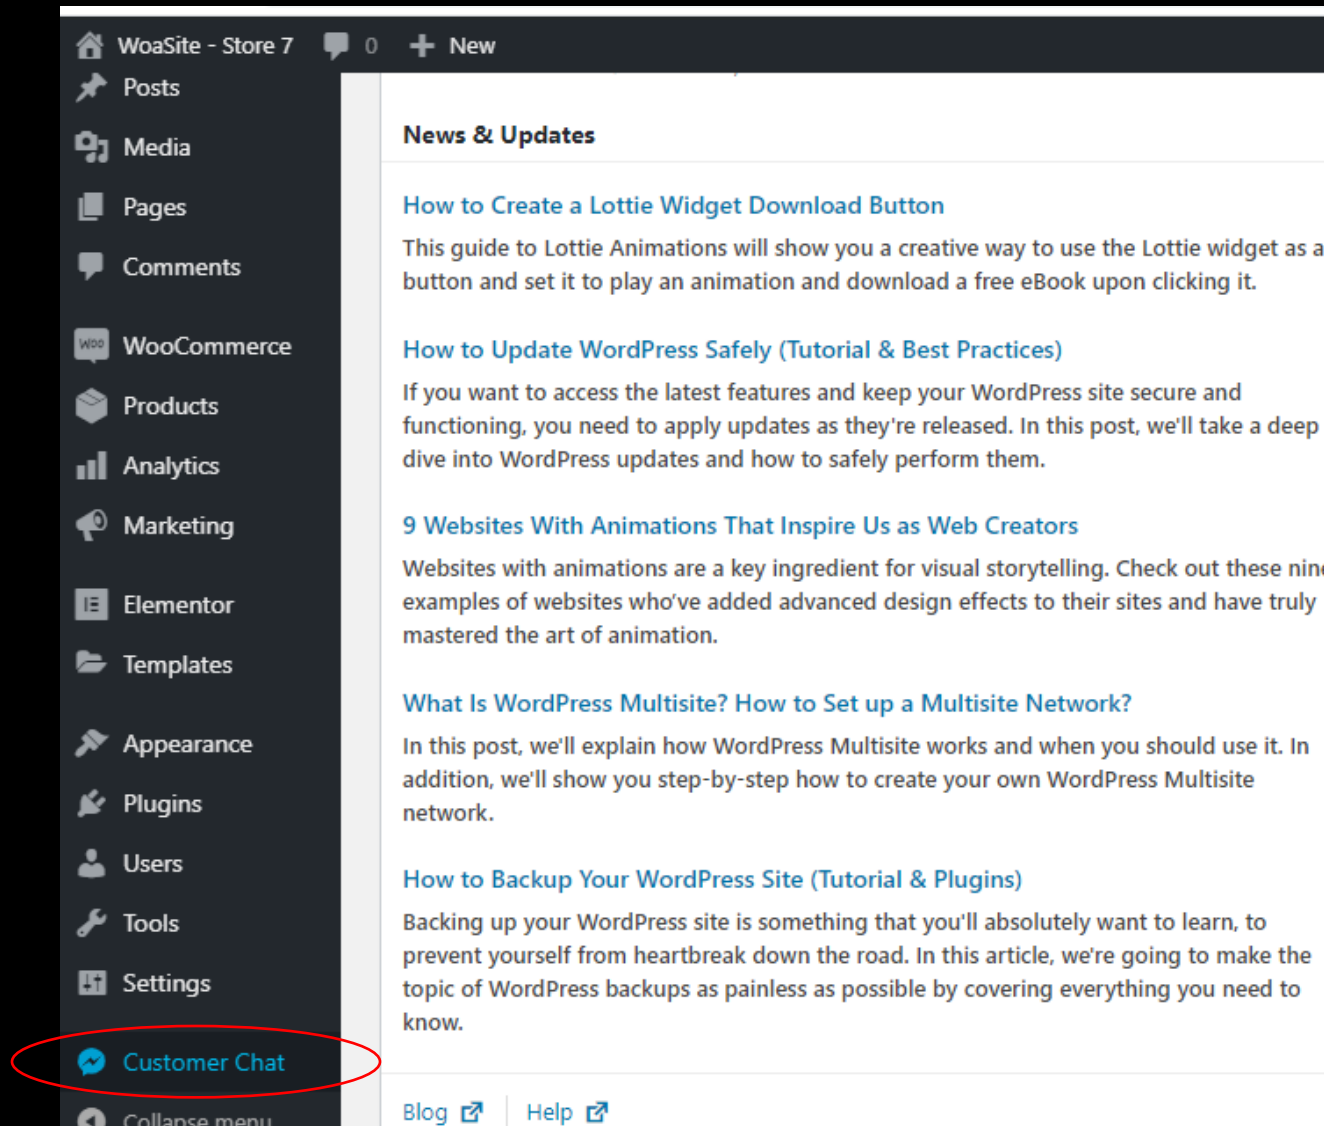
WoaSite - Store 7 0 New

Posts

Media

Pages

Comments

WooCommerce

Products

Analytics

Marketing

Elementor

Templates

Appearance

Plugins

Users

Tools

Settings

Customer Chat

Collapse menu

News & Updates

How to Create a Lottie Widget Download Button

This guide to Lottie Animations will show you a creative way to use the Lottie widget as a button and set it to play an animation and download a free eBook upon clicking it.

How to Update WordPress Safely (Tutorial & Best Practices)

If you want to access the latest features and keep your WordPress site secure and functioning, you need to apply updates as they're released. In this post, we'll take a deep dive into WordPress updates and how to safely perform them.

9 Websites With Animations That Inspire Us as Web Creators

Websites with animations are a key ingredient for visual storytelling. Check out these nin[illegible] examples of websites who've added advanced design effects to their sites and have truly mastered the art of animation.

What Is WordPress Multisite? How to Set up a Multisite Network?

In this post, we'll explain how WordPress Multisite works and when you should use it. In addition, we'll show you step-by-step how to create your own WordPress Multisite network.

How to Backup Your WordPress Site (Tutorial & Plugins)

Backing up your WordPress site is something that you'll absolutely want to learn, to prevent yourself from heartbreak down the road. In this article, we're going to make the topic of WordPress backups as painless as possible by covering everything you need to know.

Blog | Help